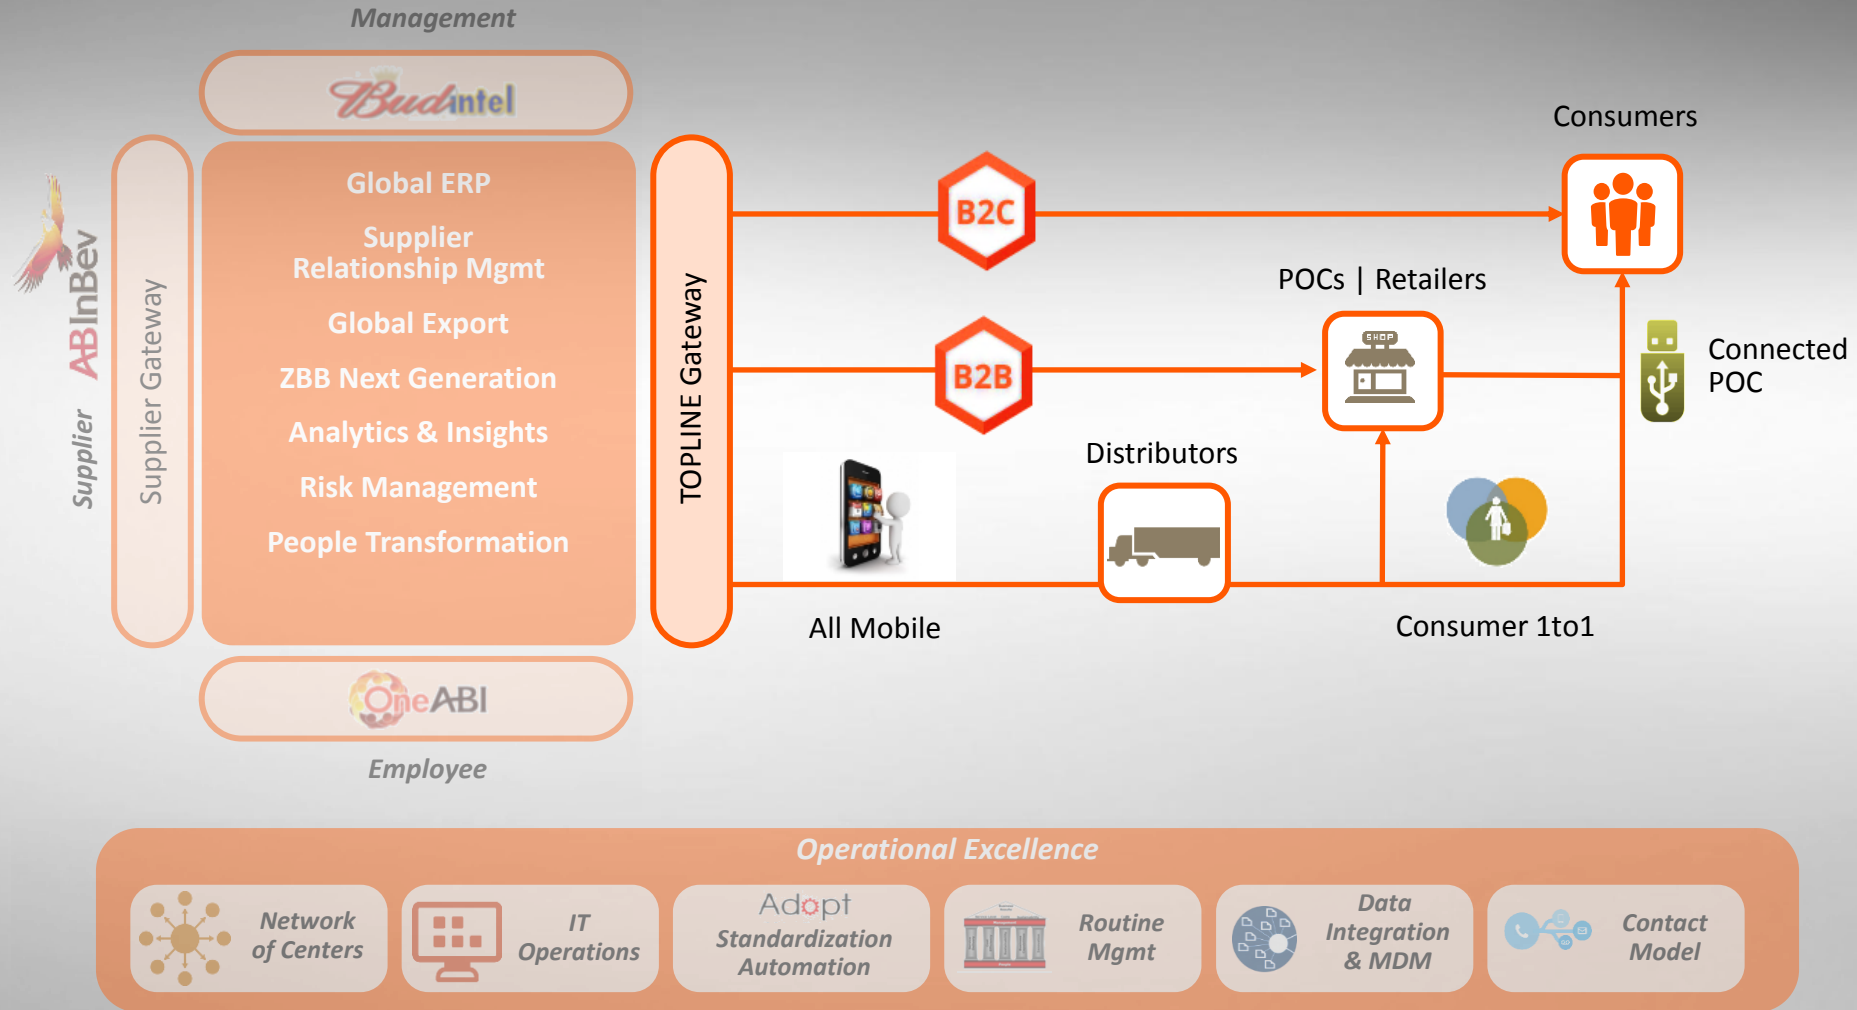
Management

Budintel

ABInBev

Supplier

Supplier Gateway

Global ERP

Supplier Relationship Mgmt

Global Export

ZBB Next Generation

Analytics & Insights

Risk Management

People Transformation

TOPLINE Gateway

B2C

B2B

Consumers

POCs | Retailers

SHOP

Connected POC

Distributors

All Mobile

Consumer 1to1

OneABI

Employee

Operational Excellence

Network of Centers

IT Operations

Adopt Standardization Automation

Routine Mgmt

Data Integration & MDM

Contact Model